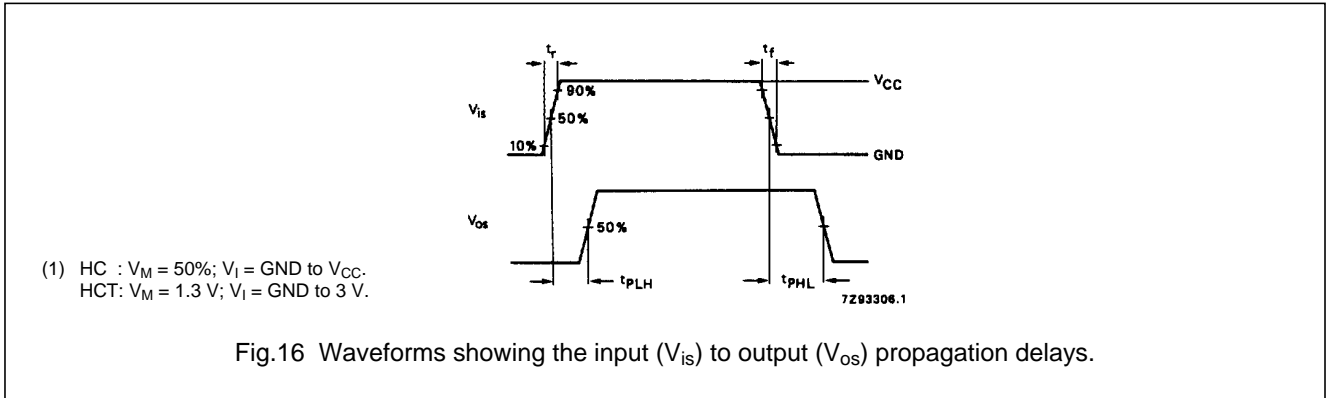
$t_r$

$t_f$

$V_{CC}$

$V_{is}$

90%

50%

10%

GND

$V_{os}$

50%

(1) HC : $V_M$ = 50%; $V_I$ = GND to $V_{CC}$.
HCT: $V_M$ = 1.3 V; $V_I$ = GND to 3 V.

$t_{PLH}$

$t_{PHL}$

7Z93306.1

Fig.16 Waveforms showing the input ($V_{is}$) to output ($V_{os}$) propagation delays.